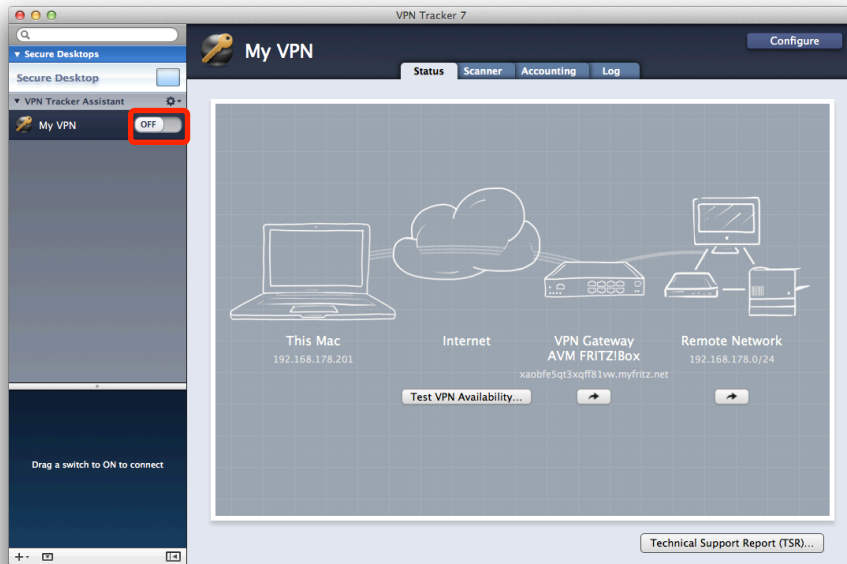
VPN Tracker 7

▼ Secure Desktops
Secure Desktop
▼ VPN Tracker Assistant
My VPN
OFF

Drag a switch to ON to connect

My VPN
Configure
Status
Scanner
Accounting
Log

This Mac
192.168.178.201
Internet
VPN Gateway
AVM FRITZ!Box
xaobfe5qt3xqff81vw.myfritz.net
Remote Network
192.168.178.0/24
Test VPN Availability...

Technical Support Report (TSR)...